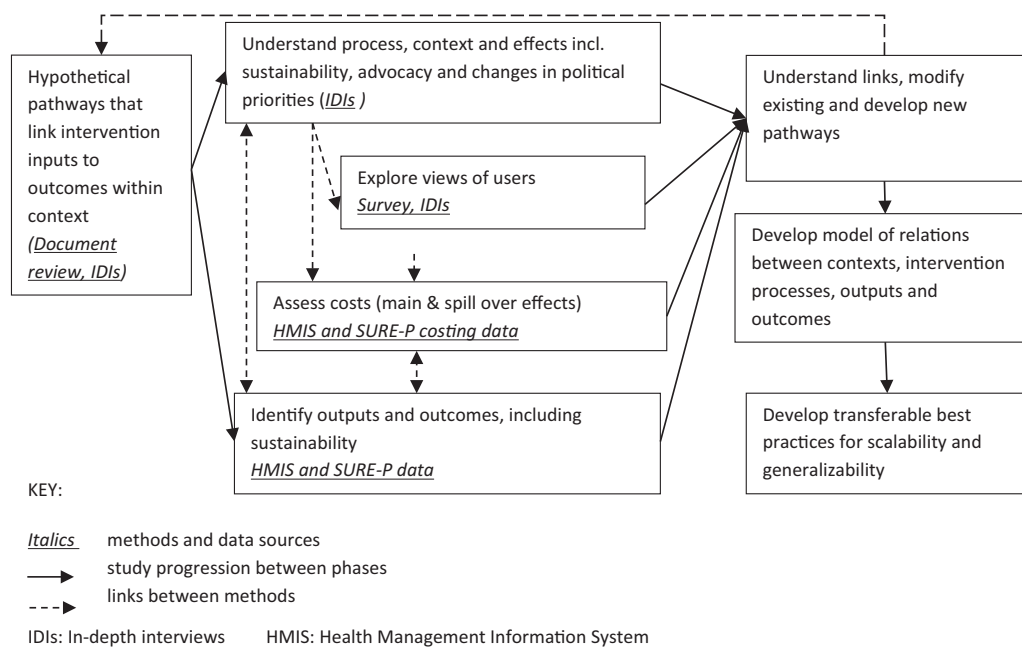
Hypothetical pathways that link intervention inputs to outcomes within context (Document review, IDIs)

Understand process, context and effects incl. sustainability, advocacy and changes in political priorities (IDIs )

Explore views of users
Survey, IDIs

Assess costs (main & spill over effects)
HMIS and SURE-P costing data

Identify outputs and outcomes, including sustainability
HMIS and SURE-P data

Understand links, modify existing and develop new pathways

Develop model of relations between contexts, intervention processes, outputs and outcomes

Develop transferable best practices for scalability and generalizability

KEY:

Italics methods and data sources
study progression between phases
links between methods

IDIs: In-depth interviews HMIS: Health Management Information System